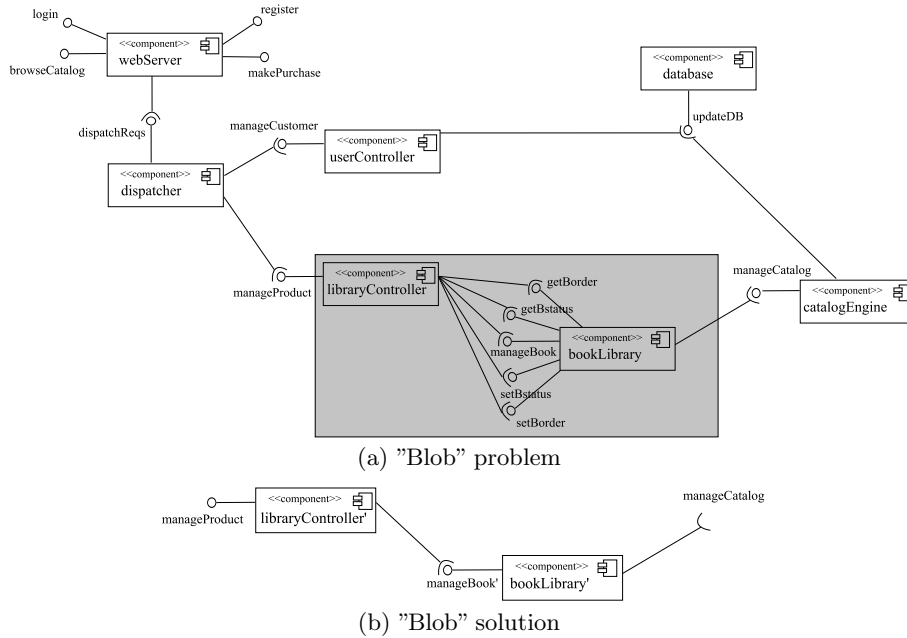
login

register

<<component>>
webServer

browseCatalog

makePurchase

<<component>>
database

updateDB

dispatchReqs

manageCustomer

<<component>>
userController

<<component>>
dispatcher

manageCatalog

<<component>>
libraryController

getBorder

getBstatus

<<component>>
catalogEngine

manageProduct

<<component>>
bookLibrary

manageBook

setBstatus

setBorder

(a) "Blob" problem

manageCatalog

<<component>>
libraryController'

manageProduct

manageBook'

<<component>>
bookLibrary'

(b) "Blob" solution